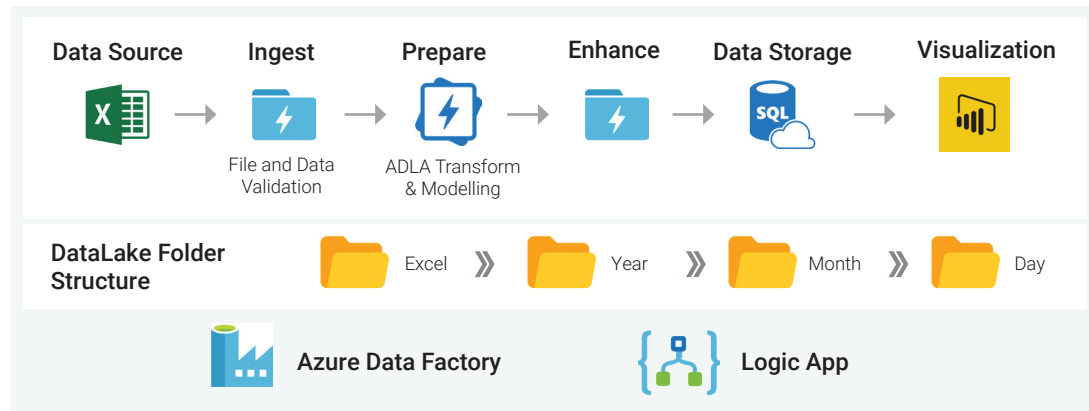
Data Source

Ingest

File and Data Validation

Prepare

ADLA Transform & Modelling

Enhance

Data Storage

SQL

Visualization

DataLake Folder Structure

Excel

Year

Month

Day

Azure Data Factory

Logic App